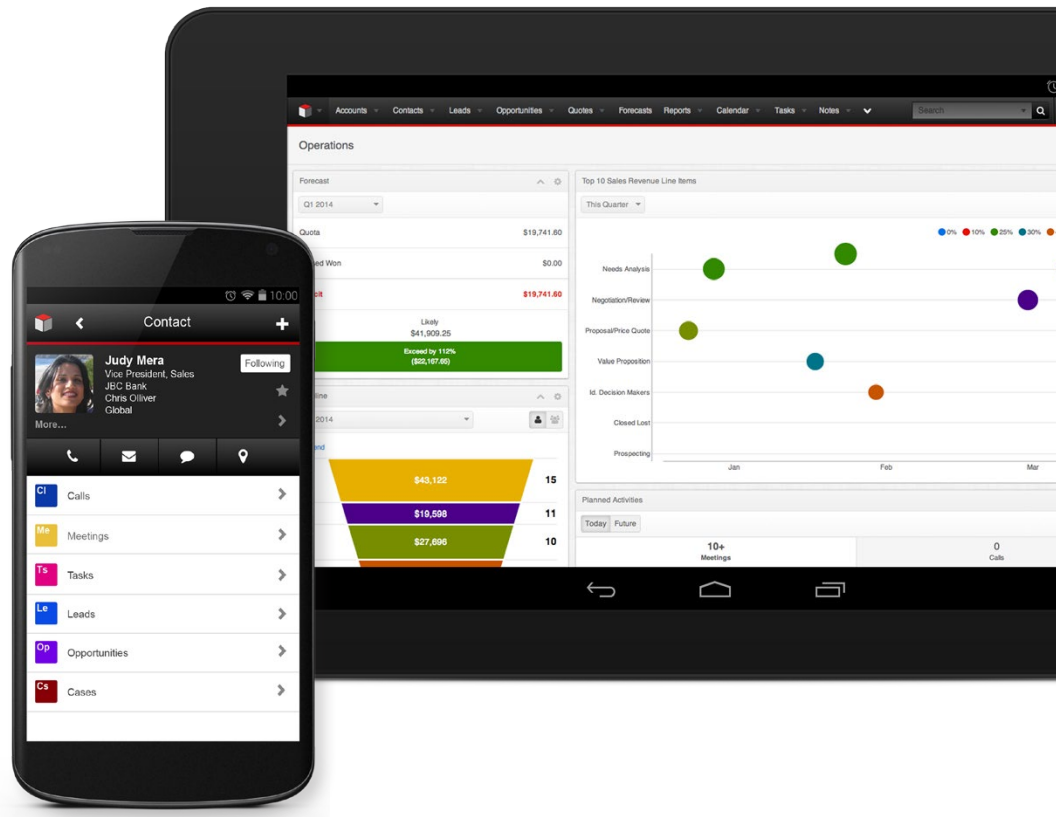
Accounts Contacts Leads Opportunities Quotes Forecasts Reports Calendar Tasks Notes

Search

Operations

Forecast

Q1 2014

Quota $19,741.60

ed Won $0.00

cit $19,741.60

Likely
$41,909.25

Exceed by 112%
($22,167.65)

line

2014

$43,122 15

$19,598 11

$27,696 10

Top 10 Sales Revenue Line Items

This Quarter

0% 10% 25% 30%

Needs Analysis

Negotiation/Review

Proposal/Price Quote

Value Proposition

Id. Decision Makers

Closed Lost

Prospecting

Jan Feb Mar

Planned Activities

Today Future

10+
Meetings

0
Calls

10:00

Contact

Judy Mera
Vice President, Sales
JBC Bank
Chris Olliver
Global

Following

More...

Cl Calls

Me Meetings

Ts Tasks

Le Leads

Op Opportunities

Cs Cases